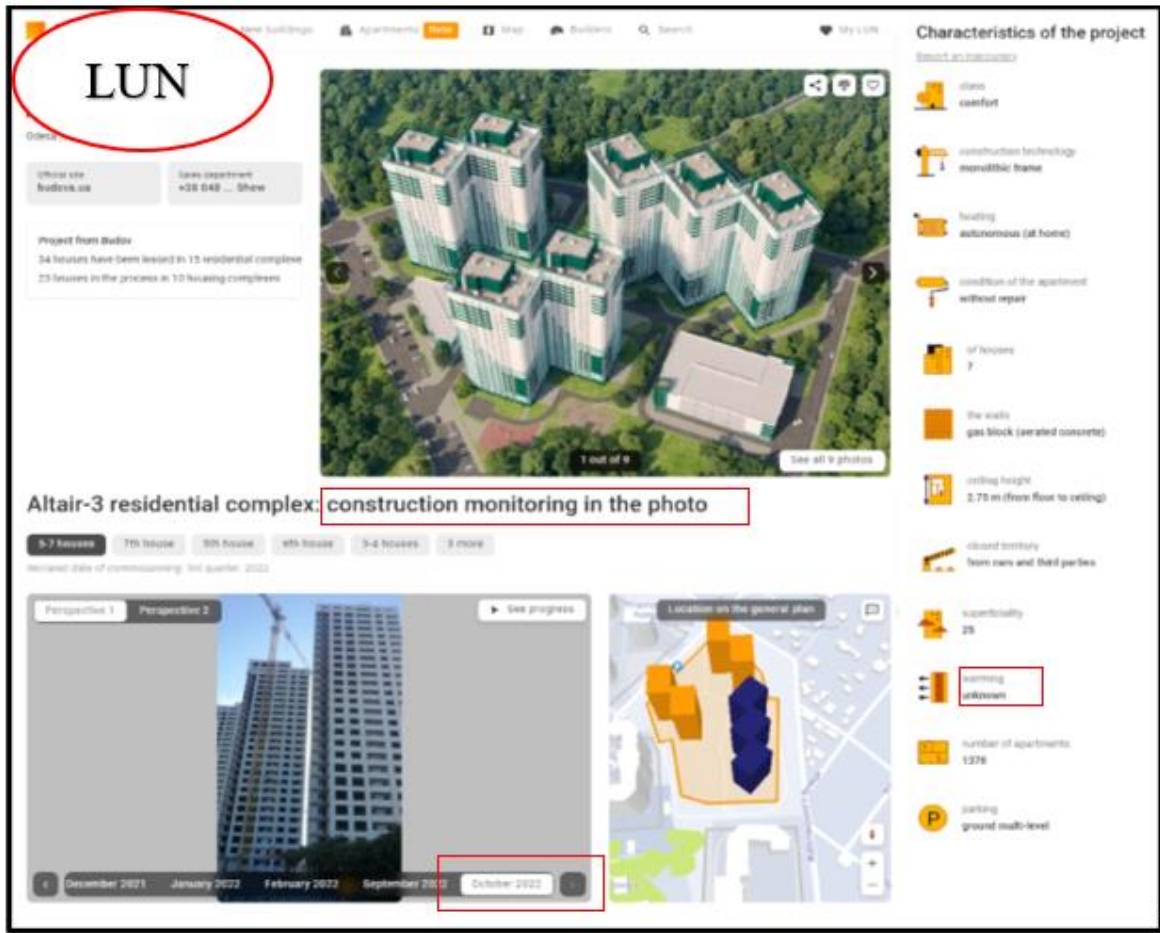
LUN

New buildings Apartments New Map Builders Search My LUN

Odesa

Official site
budova.ua

Sales department
+38 048 ... Show

Project from Budova
34 houses have been leased in 15 residential complexes
23 houses in the process in 10 housing complexes

1 out of 9
See all 9 photos

Altair-3 residential complex: construction monitoring in the photo

5-7 houses 7th house 5th house 6th house 3-4 houses 3 more

declared date of commissioning: 3rd quarter, 2022

Perspective 1 Perspective 2
See progress
December 2021 January 2022 February 2022 September 2022 October 2022

Location on the general plan

Characteristics of the project
Report an inaccuracy

class
comfort

construction technology
monolithic frame

heating
autonomous (at home)

condition of the apartment
without repair

of houses
7

the walls
gas block (aerated concrete)

ceiling height
2.75 m (from floor to ceiling)

closed territory
from cars and third parties

superficiality
25

warming
unknown

number of apartments
1376

parking
ground multi-level